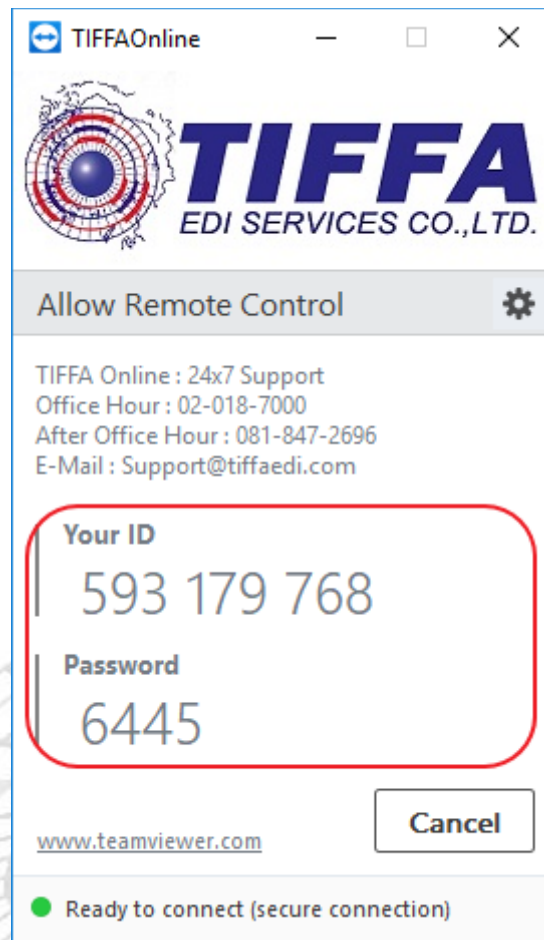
TIFFAOnline

TIFFA
EDI SERVICES CO.,LTD.

Allow Remote Control

TIFFA Online : 24x7 Support
Office Hour : 02-018-7000
After Office Hour : 081-847-2696
E-Mail : Support@tiffaedi.com

Your ID
593 179 768

Password
6445

Cancel

www.teamviewer.com

Ready to connect (secure connection)